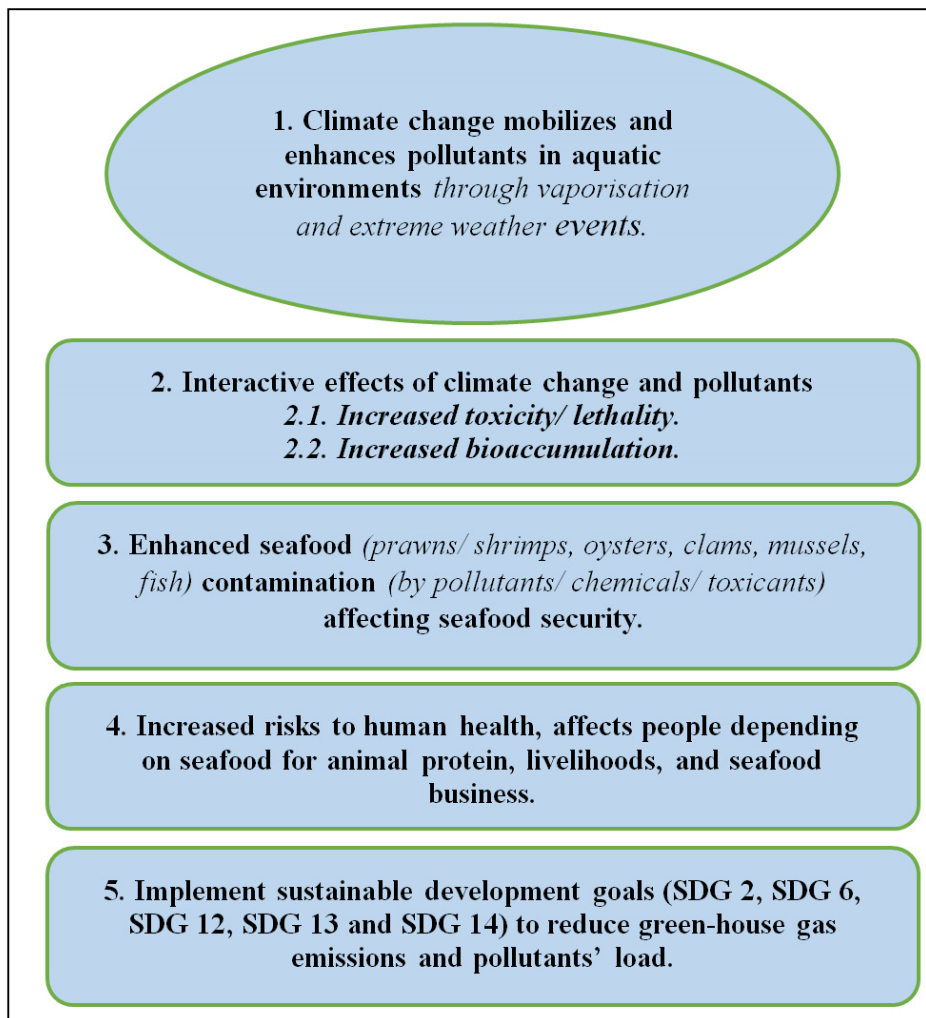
1. Climate change mobilizes and enhances pollutants in aquatic environments through vaporisation and extreme weather events.

2. Interactive effects of climate change and pollutants
2.1. Increased toxicity/ lethality.
2.2. Increased bioaccumulation.

3. Enhanced seafood (prawns/ shrimps, oysters, clams, mussels, fish) contamination (by pollutants/ chemicals/ toxicants) affecting seafood security.

4. Increased risks to human health, affects people depending on seafood for animal protein, livelihoods, and seafood business.

5. Implement sustainable development goals (SDG 2, SDG 6, SDG 12, SDG 13 and SDG 14) to reduce green-house gas emissions and pollutants' load.